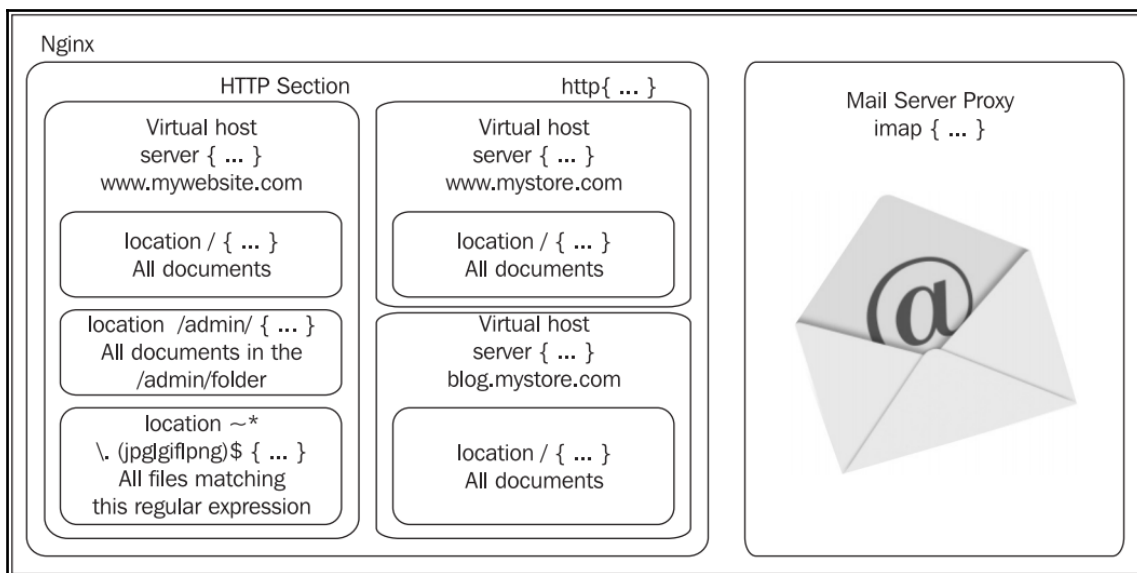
Nginx

HTTP Section

http{ ... }

Virtual host
server { ... }
www.mywebsite.com

location / { ... }
All documents

location /admin/ { ... }
All documents in the /admin/folder

location ~*
\. (jpg|gif|png)$ { ... }
All files matching this regular expression

Virtual host
server { ... }
www.mystore.com

location / { ... }
All documents

Virtual host
server { ... }
blog.mystore.com

location / { ... }
All documents

Mail Server Proxy
imap { ... }

@